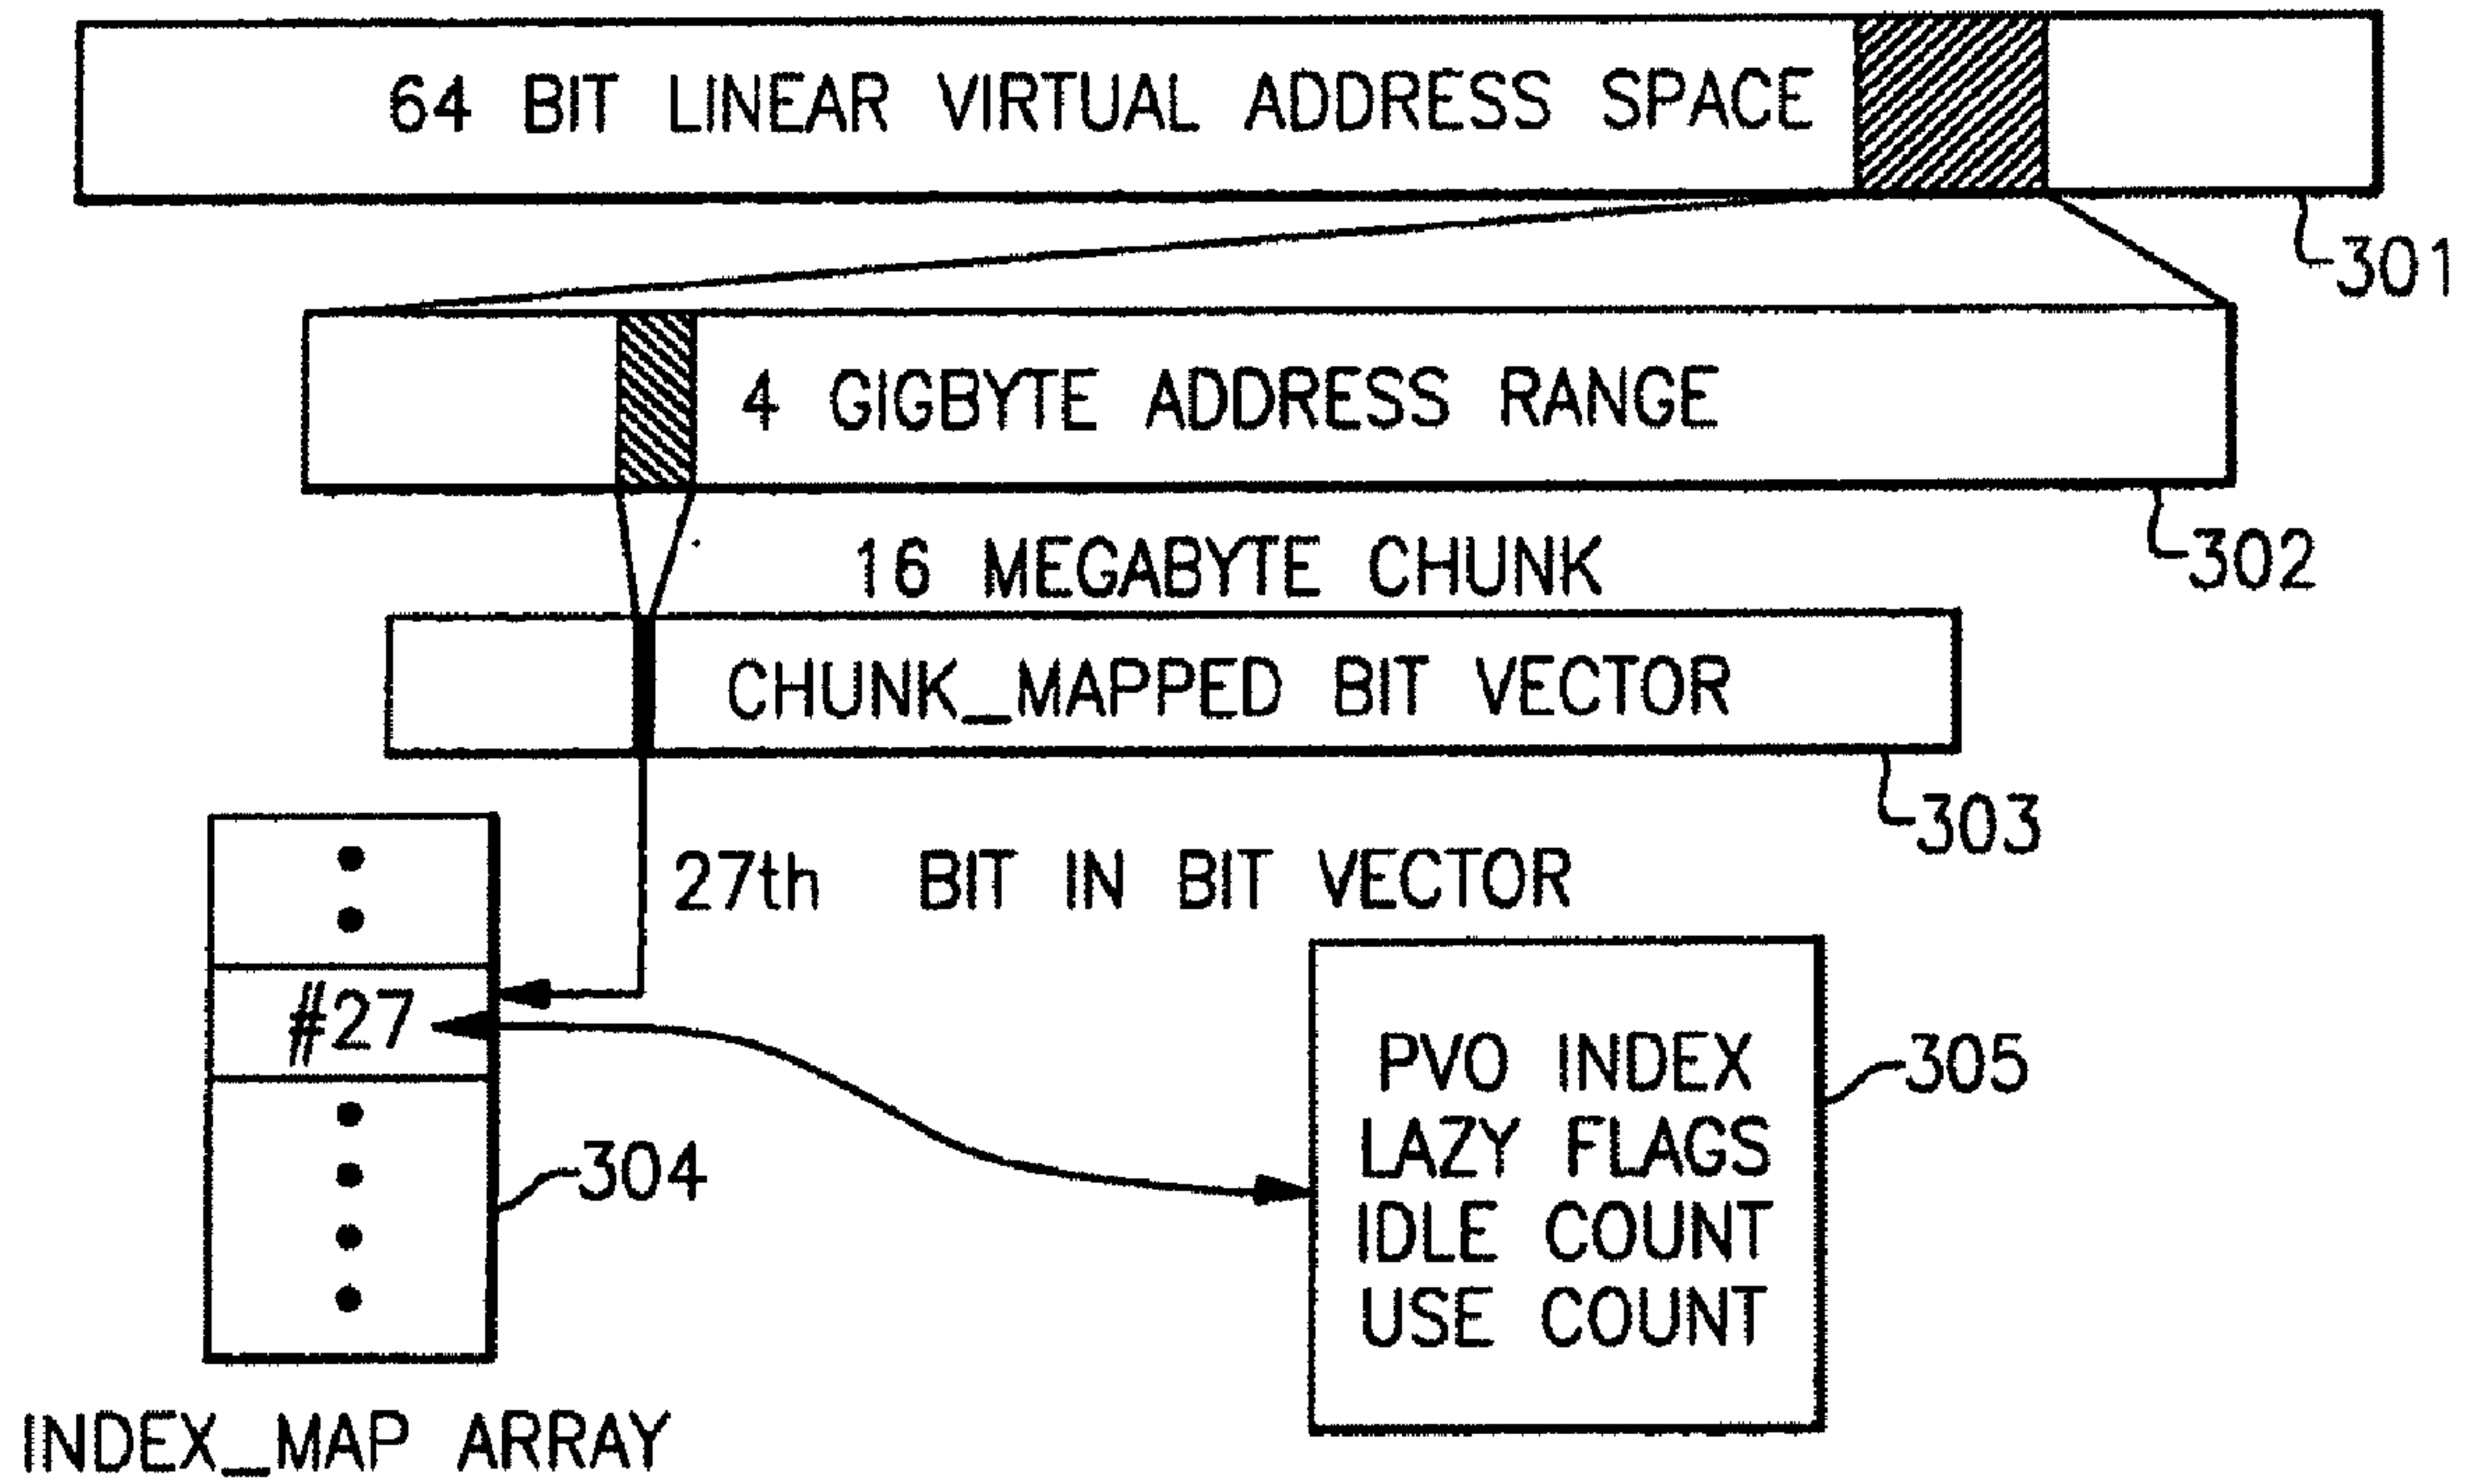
64 BIT LINEAR VIRTUAL ADDRESS SPACE

301

4 GIGBYTE ADDRESS RANGE

302

16 MEGABYTE CHUNK

CHUNK_MAPPED BIT VECTOR

303

27th BIT IN BIT VECTOR

#27

304

PVO INDEX
LAZY FLAGS
IDLE COUNT
USE COUNT

305

INDEX_MAP ARRAY